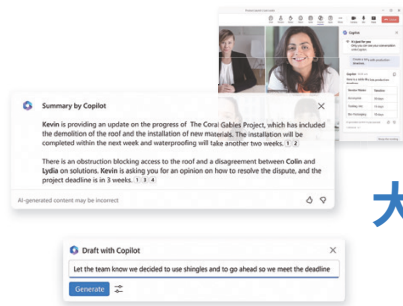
Copilot

Summary by Copilot

Kevin is providing an update on the progress of The Coral Gables Project, which has included the demolition of the roof and the installation of new materials. The installation will be completed within the next week and waterproofing will take another two weeks. 1 2

There is an obstruction blocking access to the roof and a disagreement between Colin and Lydia on solutions. Kevin is asking you for an opinion on how to resolve the dispute, and the project deadline is in 3 weeks. 1 3 4

AI-generated content may be incorrect

大

Draft with Copilot

Let the team know we decided to use shingles and to go ahead so we meet the deadline

Generate